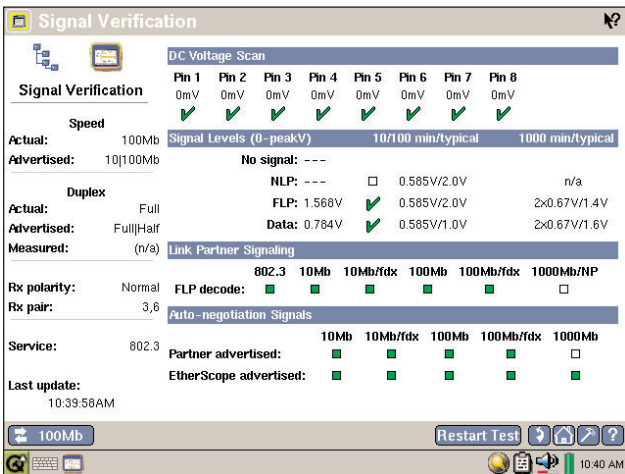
Signal Verification

Signal Verification

Speed
Actual: 100Mb
Advertised: 10|100Mb

Duplex
Actual: Full
Advertised: Full|Half
Measured: (n/a)

Rx polarity: Normal
Rx pair: 3,6

Service: 802.3

Last update:
10:39:58AM

DC Voltage Scan

| Pin 1 | Pin 2 | Pin 3 | Pin 4 | Pin 5 | Pin 6 | Pin 7 | Pin 8 |
|---|---|---|---|---|---|---|---|
| 0mV | 0mV | 0mV | 0mV | 0mV | 0mV | 0mV | 0mV |

Signal Levels (0-peakV) 10/100 min/typical 1000 min/typical

| | | 10/100 min/typical | 1000 min/typical |
|---|---|---|---|
| No signal: | --- | | |
| NLP: | --- | 0.585V/2.0V | n/a |
| FLP: | 1.568V | 0.585V/2.0V | 2x0.67V/1.4V |
| Data: | 0.784V | 0.585V/1.0V | 2x0.67V/1.6V |

Link Partner Signaling

802.3 10Mb 10Mb/fdx 100Mb 100Mb/fdx 1000Mb/NP
FLP decode:

Auto-negotiation Signals

10Mb 10Mb/fdx 100Mb 100Mb/fdx 1000Mb
Partner advertised:
EtherScope advertised:

100Mb

Restart Test

10:40 AM